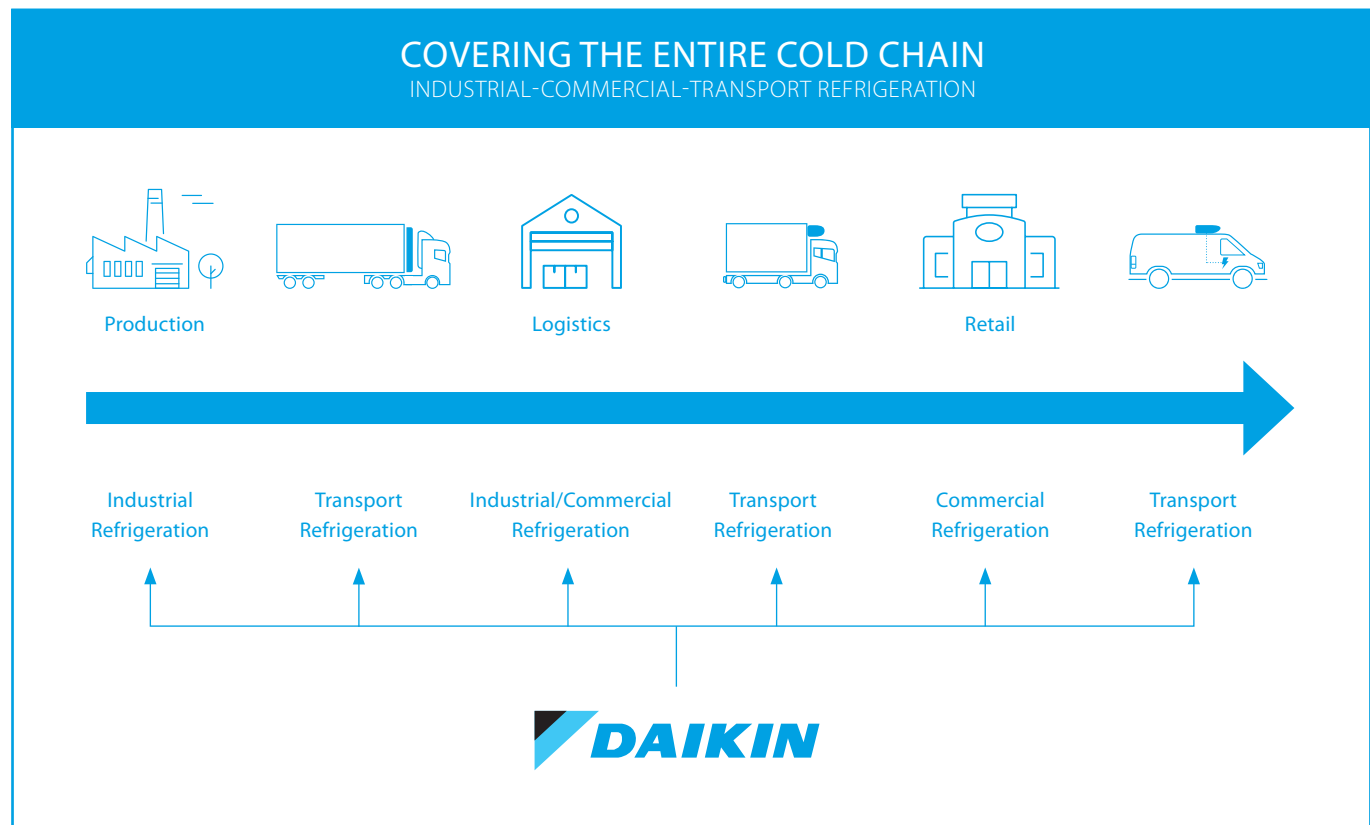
COVERING THE ENTIRE COLD CHAIN
INDUSTRIAL-COMMERCIAL-TRANSPORT REFRIGERATION

Production

Logistics

Retail

Industrial Refrigeration

Transport Refrigeration

Industrial/Commercial Refrigeration

Transport Refrigeration

Commercial Refrigeration

Transport Refrigeration

DAIKIN